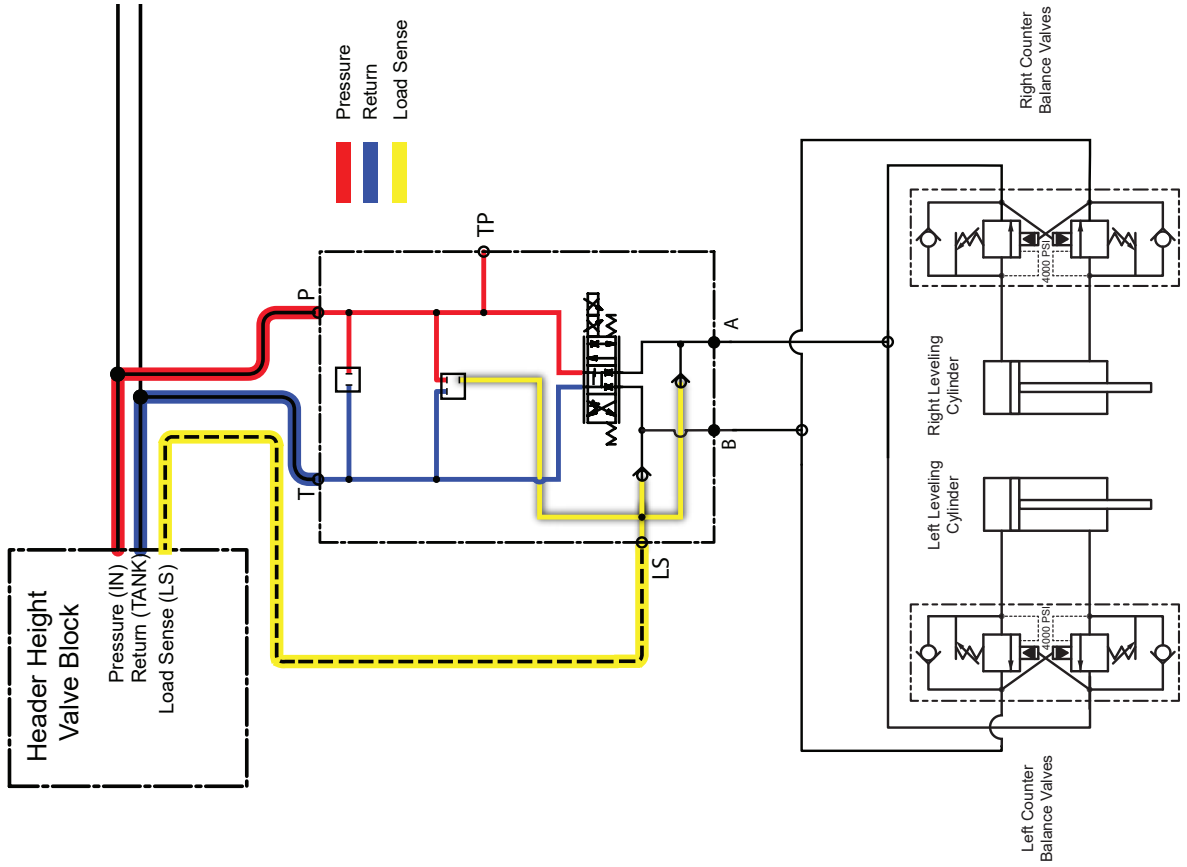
Pressure
Return
Load Sense

Right Counter
Balance Valves

TP
P
T
A
B
LS

4000 PSI

Right Leveling
Cylinder

Left Leveling
Cylinder

4000 PSI

Left Counter
Balance Valves

Header Height
Valve Block

Pressure (IN)
Return (TANK)
Load Sense (LS)